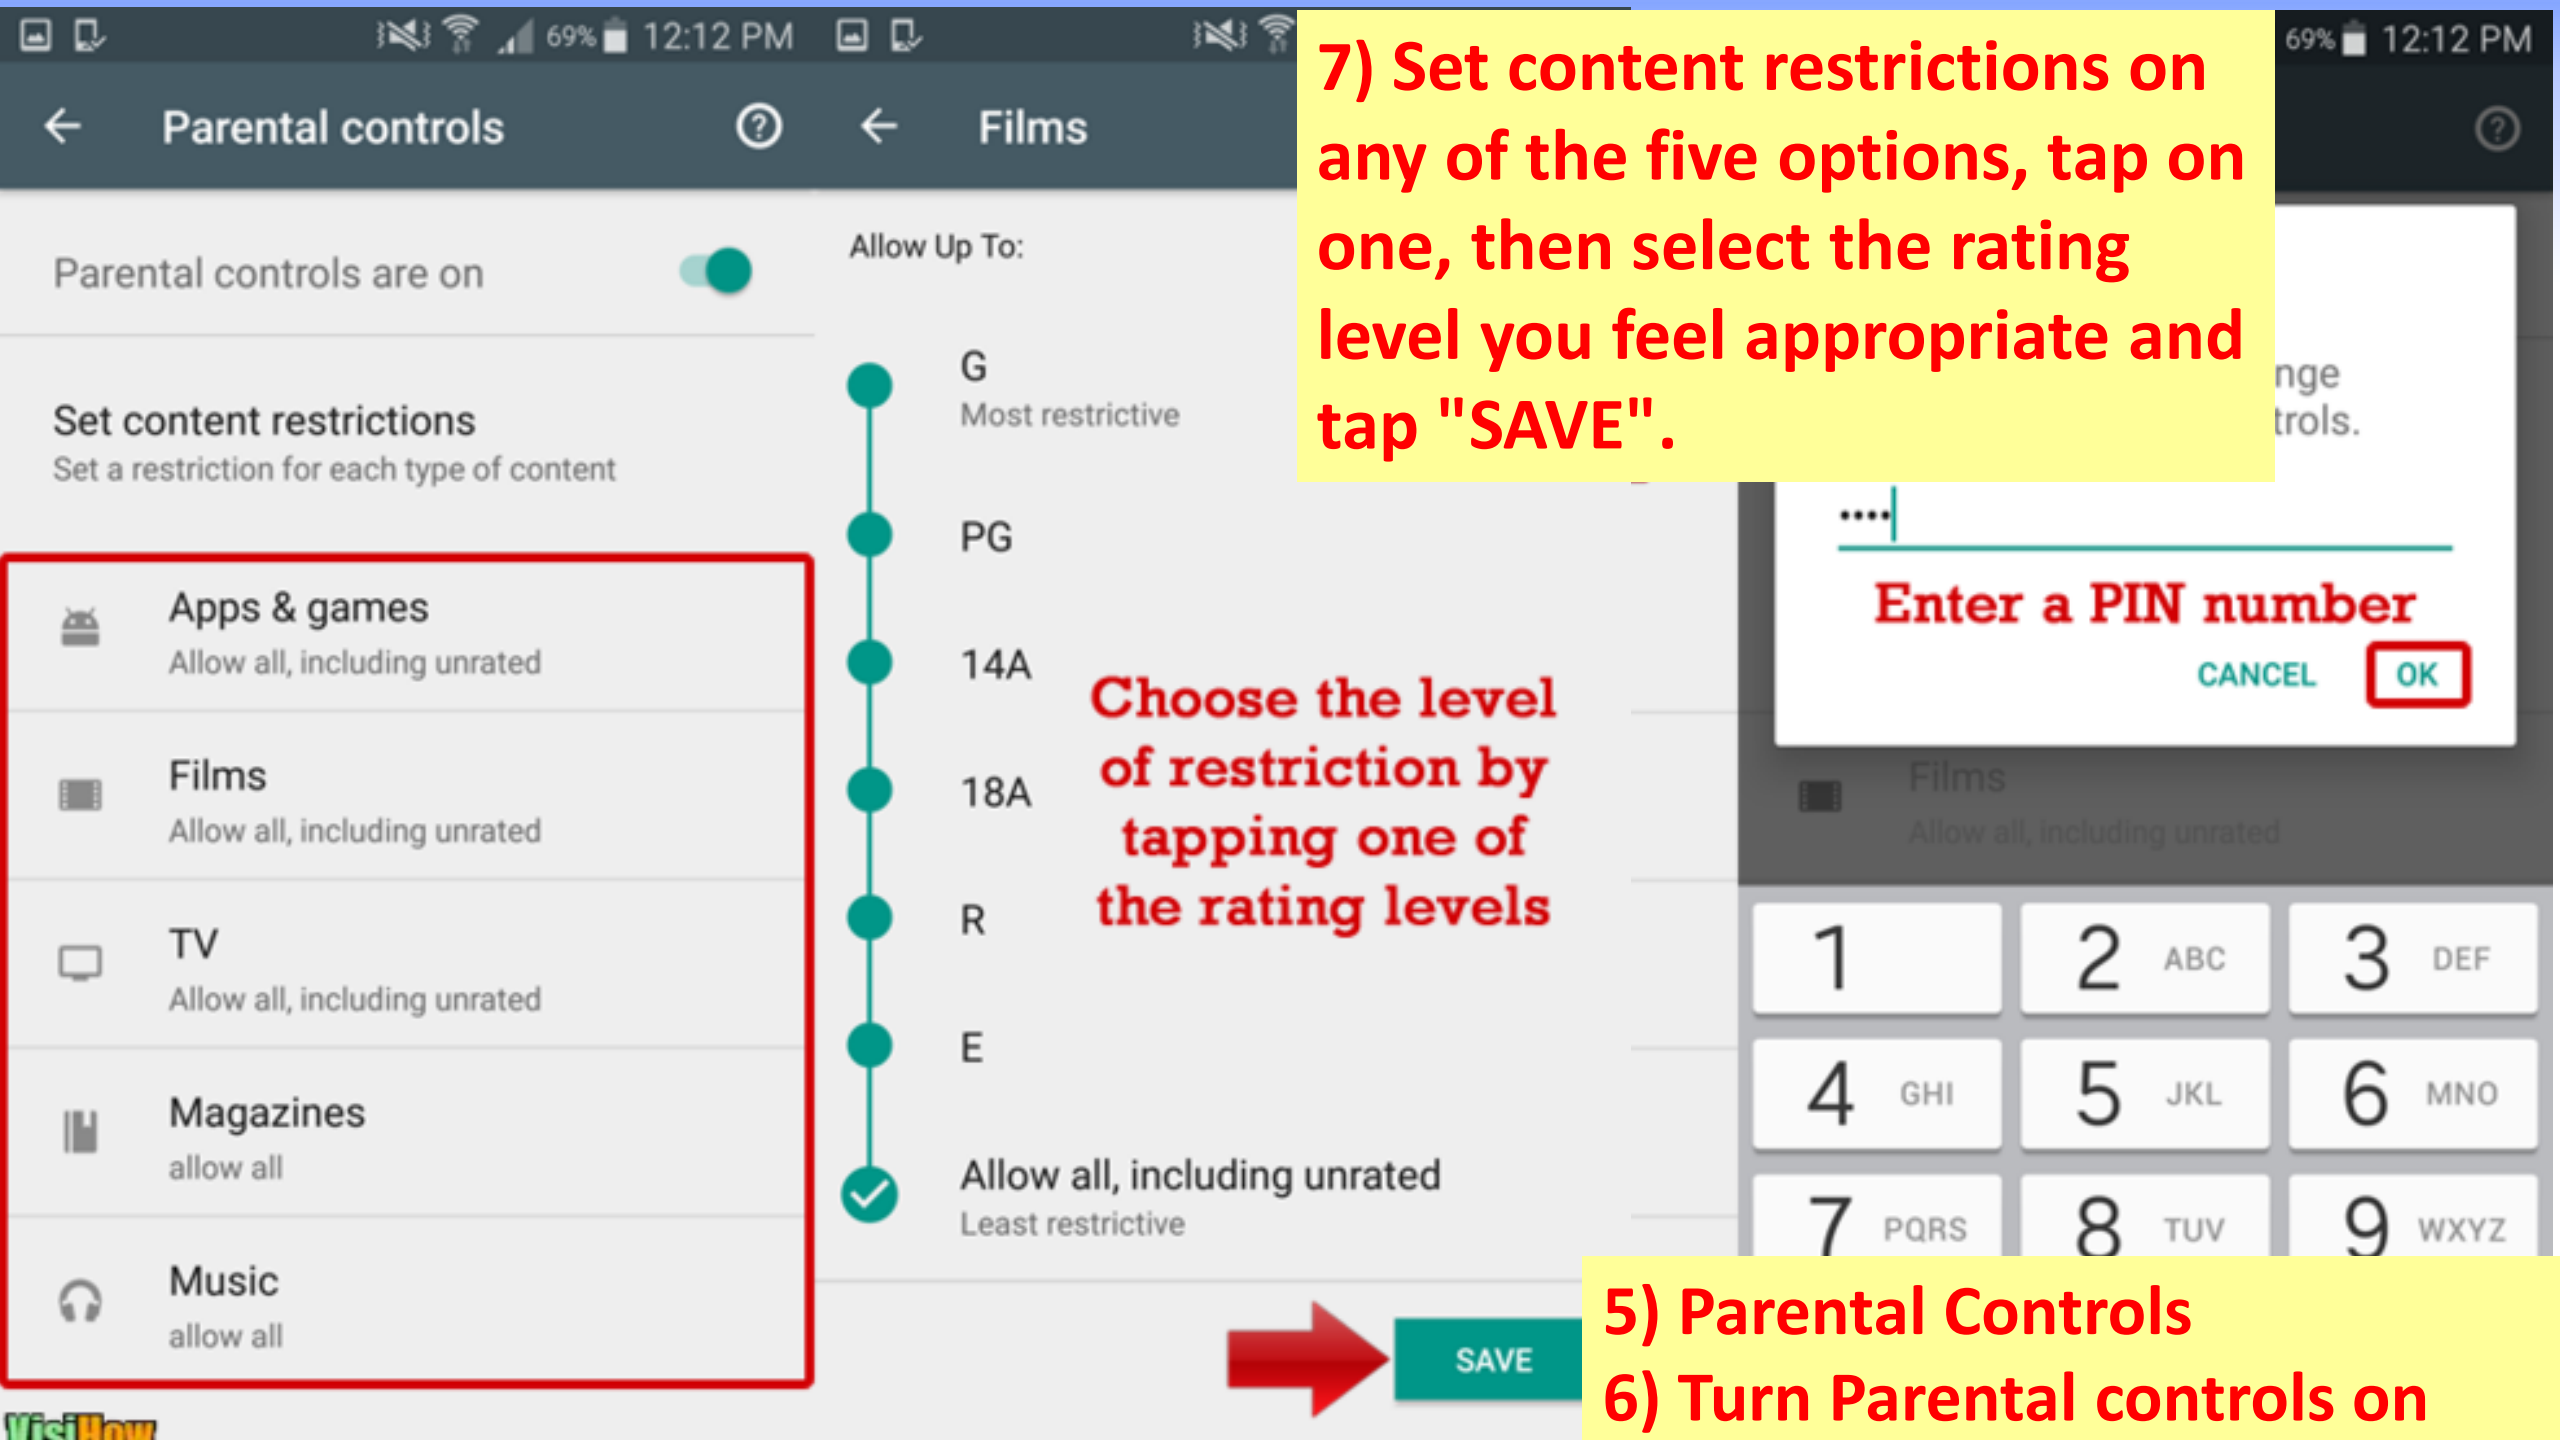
69% 12:12 PM

Parental controls

Parental controls are on

Set content restrictions
Set a restriction for each type of content

Apps & games
Allow all, including unrated

Films
Allow all, including unrated

TV
Allow all, including unrated

Magazines
allow all

Music
allow all

VisiHow

12:12 PM

Films

Allow Up To:

G
Most restrictive

PG

14A

18A

R

E

Allow all, including unrated
Least restrictive

Choose the level of restriction by tapping one of the rating levels

SAVE

7) Set content restrictions on any of the five options, tap on one, then select the rating level you feel appropriate and tap "SAVE".

69% 12:12 PM

nge
trols.

••••

Enter a PIN number

CANCEL OK

Films
Allow all, including unrated

1
2 ABC
3 DEF
4 GHI
5 JKL
6 MNO
7 PQRS
8 TUV
9 WXYZ

5) Parental Controls
6) Turn Parental controls on